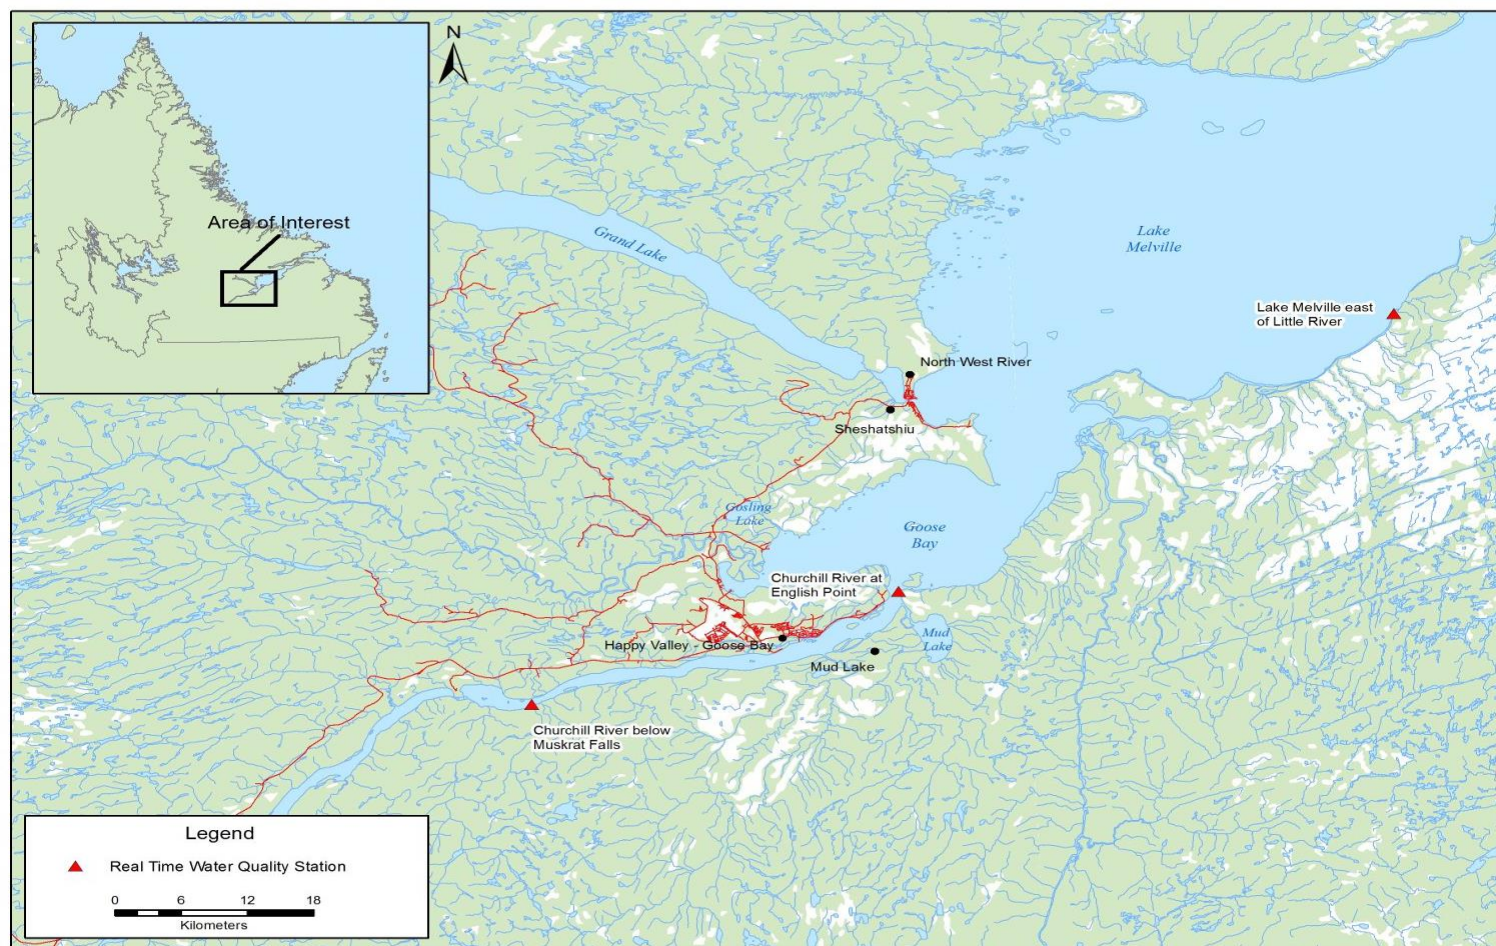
Area of Interest

N

Grand Lake

Lake Melville

Lake Melville east of Little River

North West River

Sheshatshiu

Gosling Lake

Goose Bay

Churchill River at English Point

Happy Valley - Goose Bay

Mud Lake

Mud Lake

Churchill River below Muskrat Falls

Legend

Real Time Water Quality Station

0 6 12 18

Kilometers